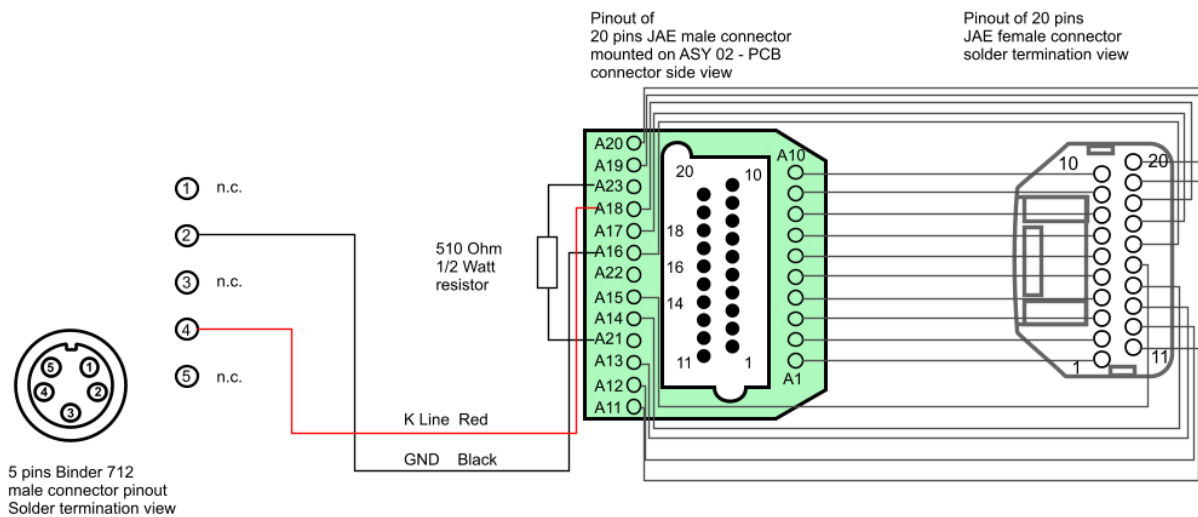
Pinout of
20 pins JAE male connector
mounted on ASY 02 - PCB
connector side view

Pinout of 20 pins
JAE female connector
solder termination view

1 n.c.
2
3 n.c.
4
5 n.c.

5
1
4
2
3

5 pins Binder 712
male connector pinout
Solder termination view

510 Ohm
1/2 Watt
resistor

K Line Red
GND Black

A20
A19
A23
A18
A17
A16
A22
A15
A14
A21
A13
A12
A11

20
10
18
16
14
11
1

A10
A1

10
20
1
11